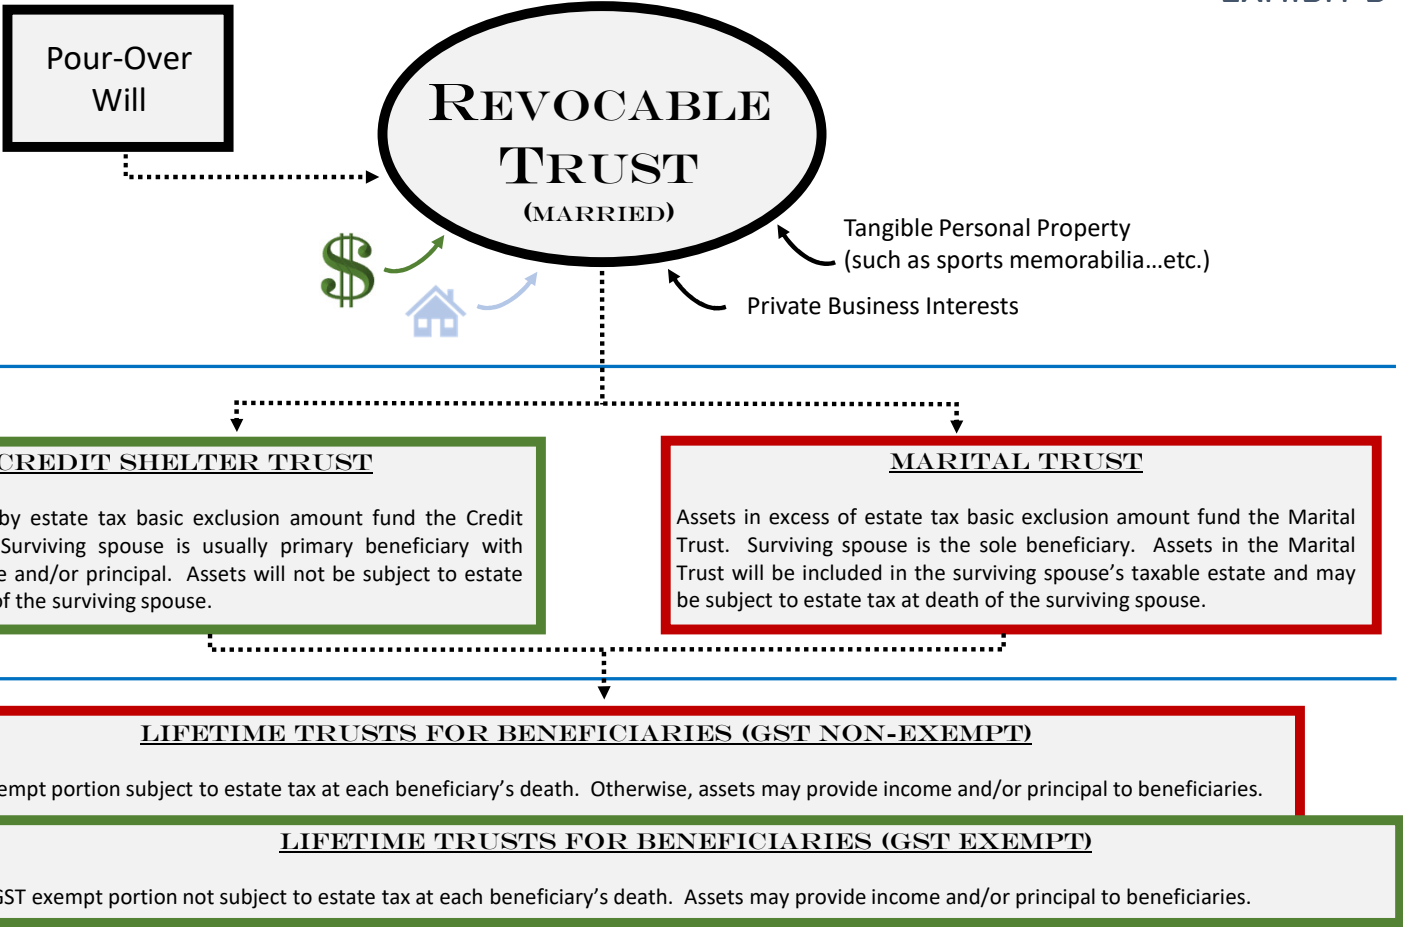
Pour-Over Will

Revocable Trust
(Married)

$

Tangible Personal Property
(such as sports memorabilia…etc.)

Private Business Interests

CREDIT SHELTER TRUST

by estate tax basic exclusion amount fund the Credit Surviving spouse is usually primary beneficiary with e and/or principal. Assets will not be subject to estate of the surviving spouse.

MARITAL TRUST

Assets in excess of estate tax basic exclusion amount fund the Marital Trust. Surviving spouse is the sole beneficiary. Assets in the Marital Trust will be included in the surviving spouse's taxable estate and may be subject to estate tax at death of the surviving spouse.

LIFETIME TRUSTS FOR BENEFICIARIES (GST NON-EXEMPT)

empt portion subject to estate tax at each beneficiary's death. Otherwise, assets may provide income and/or principal to beneficiaries.

LIFETIME TRUSTS FOR BENEFICIARIES (GST EXEMPT)

ST exempt portion not subject to estate tax at each beneficiary's death. Assets may provide income and/or principal to beneficiaries.